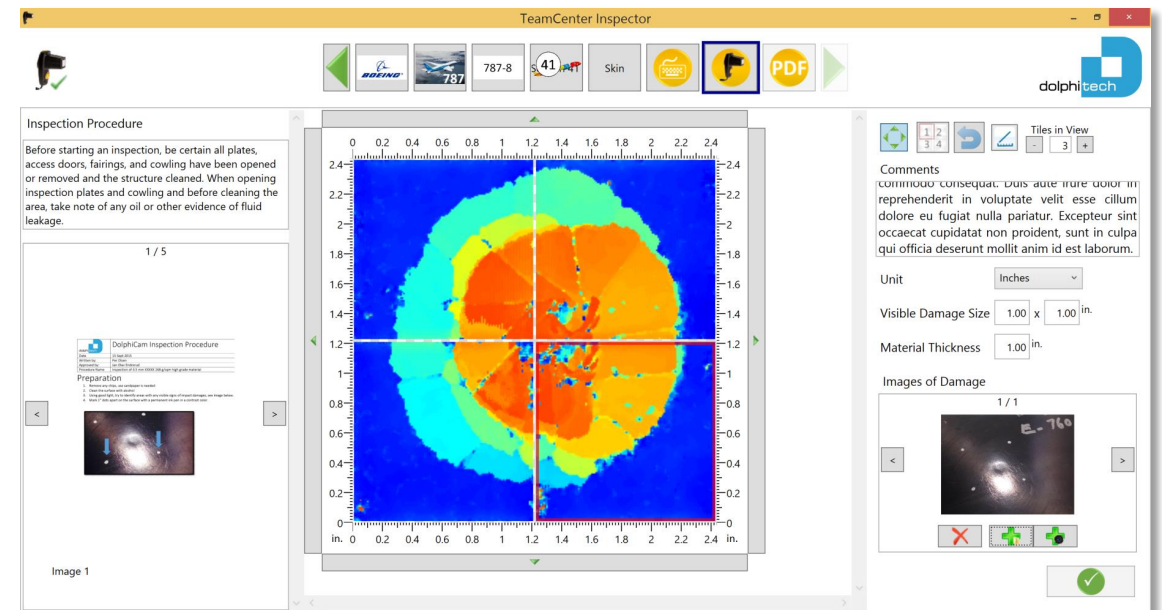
TeamCenter Inspector

BOEING

787

787-8

41

Skin

PDF

dolphitech

Inspection Procedure

Before starting an inspection, be certain all plates, access doors, fairings, and cowling have been opened or removed and the structure cleaned. When opening inspection plates and cowling and before cleaning the area, take note of any oil or other evidence of fluid leakage.

1 / 5

DolphiCam Inspection Procedure

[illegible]

Preparation

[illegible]

<

>

Image 1

| 0 | 0.2 | 0.4 | 0.6 | 0.8 | 1 | 1.2 | 1.4 | 1.6 | 1.8 | 2 | 2.2 | 2.4 |

2.4
2.2
2
1.8
1.6
1.4
1.2
1
0.8
0.6
0.4
0.2
0

in. 0 0.2 0.4 0.6 0.8 1 1.2 1.4 1.6 1.8 2 2.2 2.4 in.

1 2
3 4

Tiles in View
- 3 +

Comments

commodo consequat. Duis aute irure dolor in reprehenderit in voluptate velit esse cillum dolore eu fugiat nulla pariatur. Excepteur sint occaecat cupidatat non proident, sunt in culpa qui officia deserunt mollit anim id est laborum.

Unit Inches

Visible Damage Size 1.00 x 1.00 in.

Material Thickness 1.00 in.

Images of Damage

1 / 1

E-760

<

>